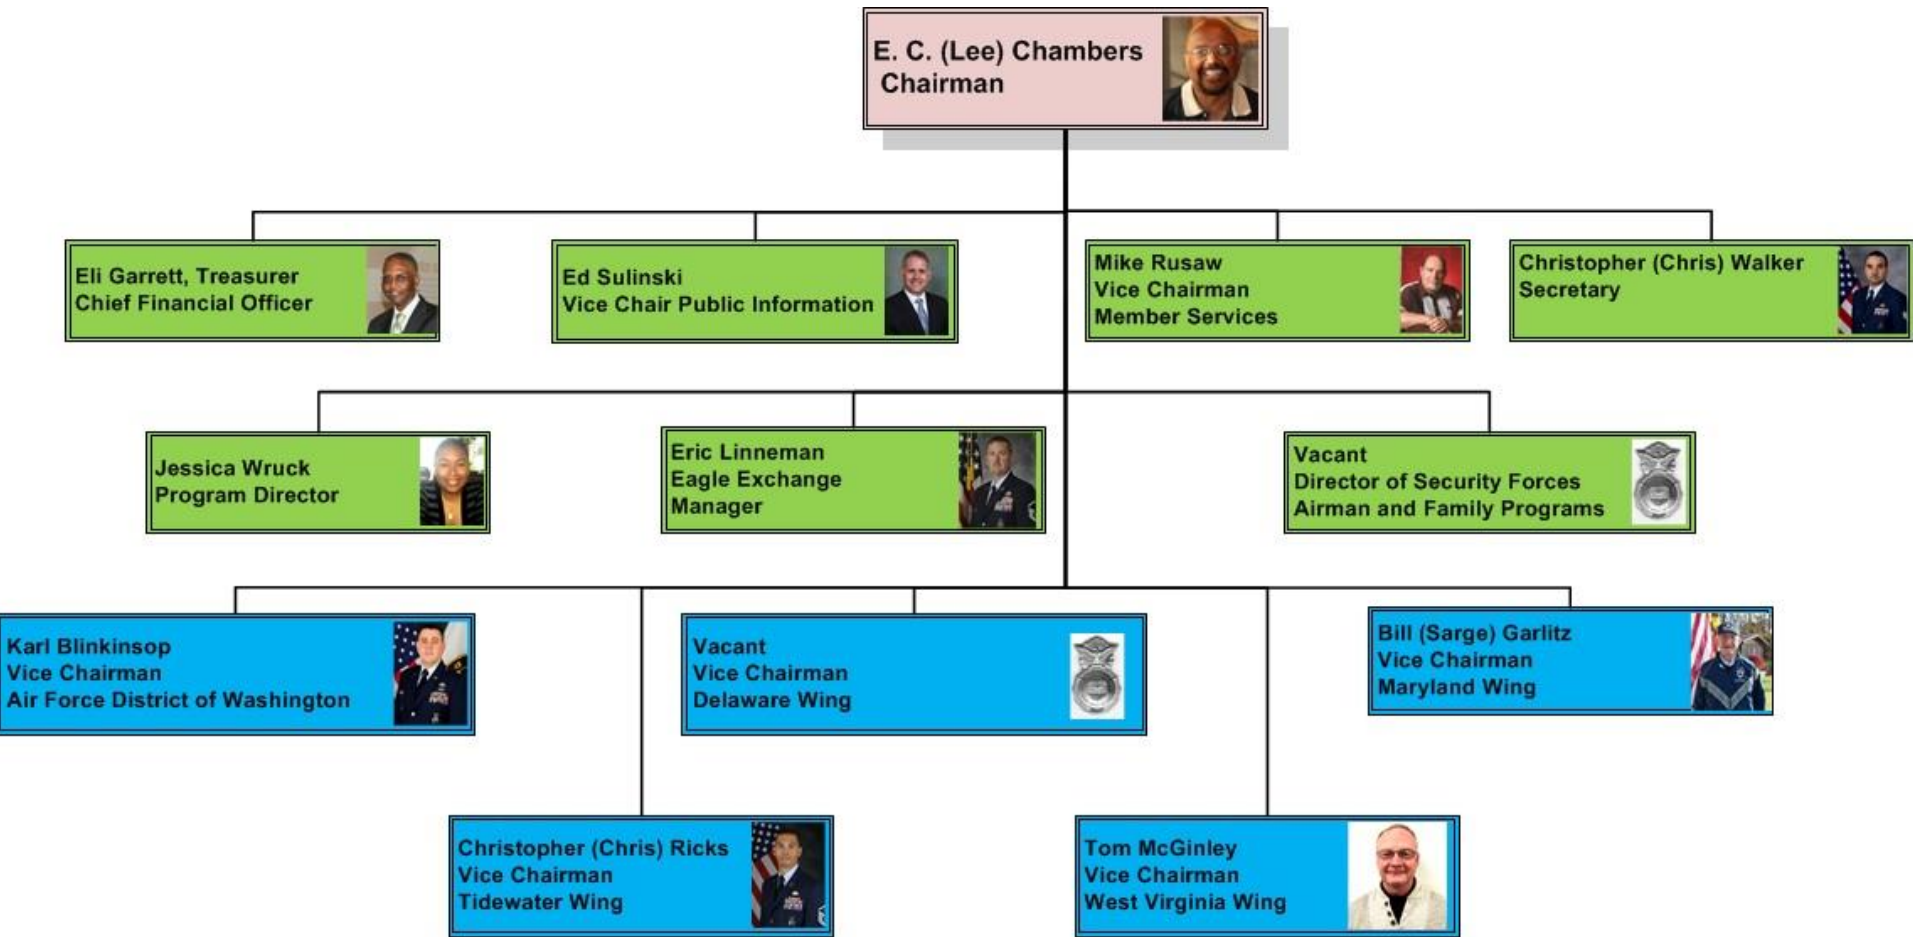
E. C. (Lee) Chambers
Chairman

Eli Garrett, Treasurer
Chief Financial Officer

Ed Sulinski
Vice Chair Public Information

Mike Rusaw
Vice Chairman
Member Services

Christopher (Chris) Walker
Secretary

Jessica Wruck
Program Director

Eric Linneman
Eagle Exchange
Manager

Vacant
Director of Security Forces
Airman and Family Programs

Karl Blinkinsop
Vice Chairman
Air Force District of Washington

Vacant
Vice Chairman
Delaware Wing

Bill (Sarge) Garlitz
Vice Chairman
Maryland Wing

Christopher (Chris) Ricks
Vice Chairman
Tidewater Wing

Tom McGinley
Vice Chairman
West Virginia Wing